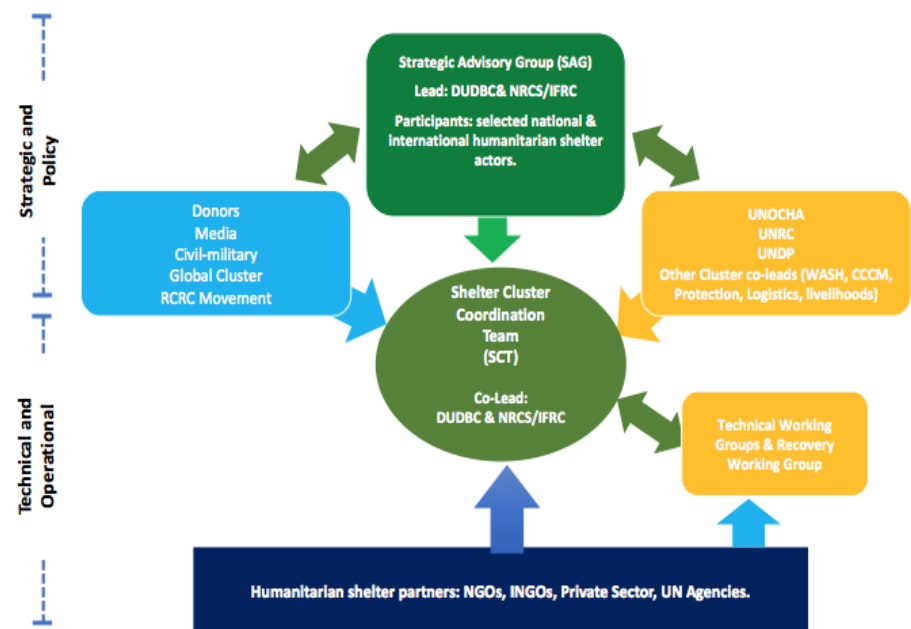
Strategic and Policy

Strategic Advisory Group (SAG)

Lead: DUDBC& NRCS/IFRC

Participants: selected national & international humanitarian shelter actors.

Donors
Media
Civil-military
Global Cluster
RCRC Movement

UNOCHA
UNRC
UNDP
Other Cluster co-leads (WASH, CCCM, Protection, Logistics, livelihoods)

Shelter Cluster Coordination Team (SCT)

Co-Lead:
DUDBC & NRCS/IFRC

Technical and Operational

Technical Working Groups & Recovery Working Group

Humanitarian shelter partners: NGOs, INGOs, Private Sector, UN Agencies.